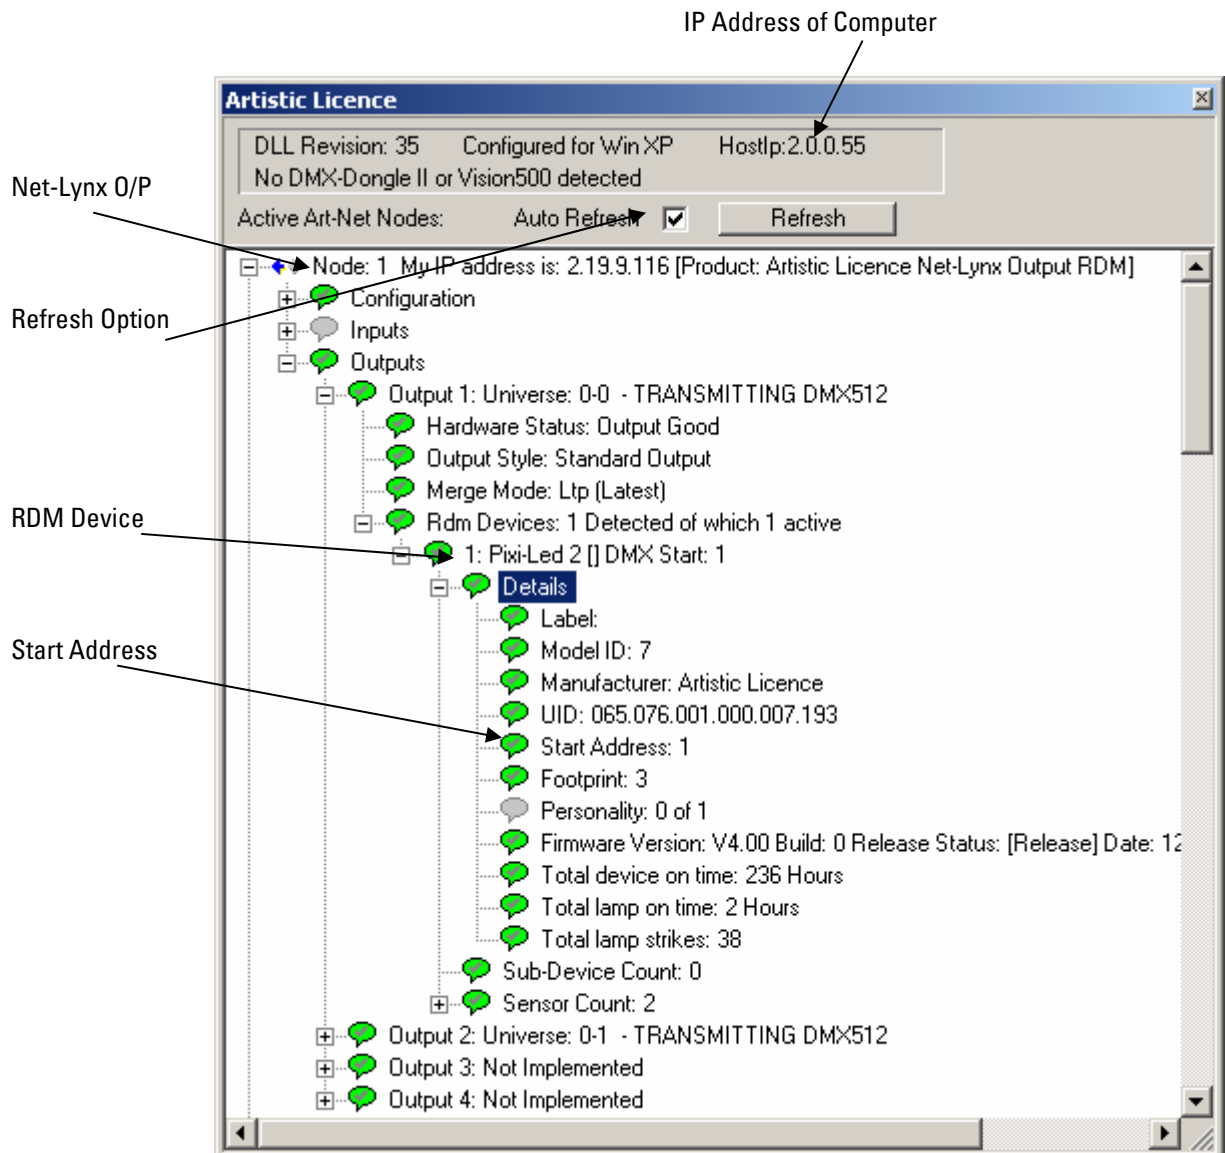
IP Address of Computer

Net-Lynx O/P

Refresh Option

RDM Device

Start Address

Artistic Licence

DLL Revision: 35 Configured for Win XP HostIp:2.0.0.55
No DMX-Dongle II or Vision500 detected

Active Art-Net Nodes: Auto Refresh ☑ Refresh

Node: 1 My IP address is: 2.19.9.116 [Product: Artistic Licence Net-Lynx Output RDM]
Configuration
Inputs
Outputs
Output 1: Universe: 0-0 - TRANSMITTING DMX512
Hardware Status: Output Good
Output Style: Standard Output
Merge Mode: Ltp (Latest)
Rdm Devices: 1 Detected of which 1 active
1: Pixi-Led 2 [] DMX Start: 1
Details
Label:
Model ID: 7
Manufacturer: Artistic Licence
UID: 065.076.001.000.007.193
Start Address: 1
Footprint: 3
Personality: 0 of 1
Firmware Version: V4.00 Build: 0 Release Status: [Release] Date: 12
Total device on time: 236 Hours
Total lamp on time: 2 Hours
Total lamp strikes: 38
Sub-Device Count: 0
Sensor Count: 2
Output 2: Universe: 0-1 - TRANSMITTING DMX512
Output 3: Not Implemented
Output 4: Not Implemented